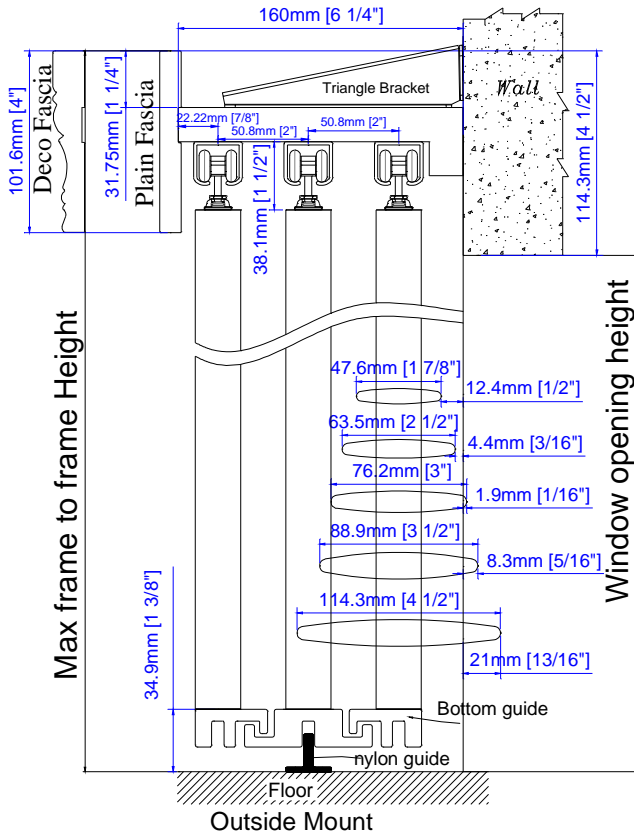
160mm [6 1/4"]

101.6mm [4"]
Deco Fascia
31.75mm [1 1/4"]
Plain Fascia
Triangle Bracket
Wall
114.3mm [4 1/2"]
22.22mm [7/8"]
50.8mm [2"]
50.8mm [2"]
38.1mm [1 1/2"]

Max frame to frame Height
Window opening height

47.6mm [1 7/8"]
12.4mm [1/2"]
63.5mm [2 1/2"]
4.4mm [3/16"]
76.2mm [3"]
1.9mm [1/16"]
88.9mm [3 1/2"]
8.3mm [5/16"]
114.3mm [4 1/2"]
21mm [13/16"]
34.9mm [1 3/8"]

Bottom guide
nylon guide
Floor
Outside Mount